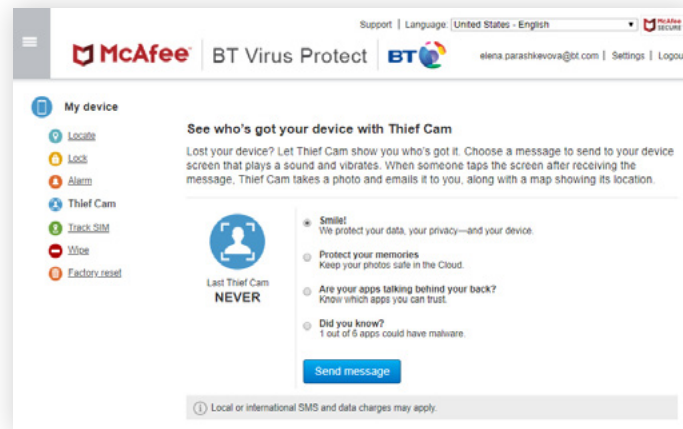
Support | Language: United States - English

McAfee SECURE

McAfee | BT Virus Protect | BT

elena.parashkevova@bt.com | Settings | Logou

My device

Locate

Lock

Alarm

Thief Cam

Track SIM

Wipe

Factory reset

See who's got your device with Thief Cam

Lost your device? Let Thief Cam show you who's got it. Choose a message to send to your device screen that plays a sound and vibrates. When someone taps the screen after receiving the message, Thief Cam takes a photo and emails it to you, along with a map showing its location.

Last Thief Cam
NEVER

Smile!
We protect your data, your privacy—and your device.

Protect your memories
Keep your photos safe in the Cloud.

Are your apps talking behind your back?
Know which apps you can trust.

Did you know?
1 out of 6 apps could have malware.

Send message

Local or international SMS and data charges may apply.